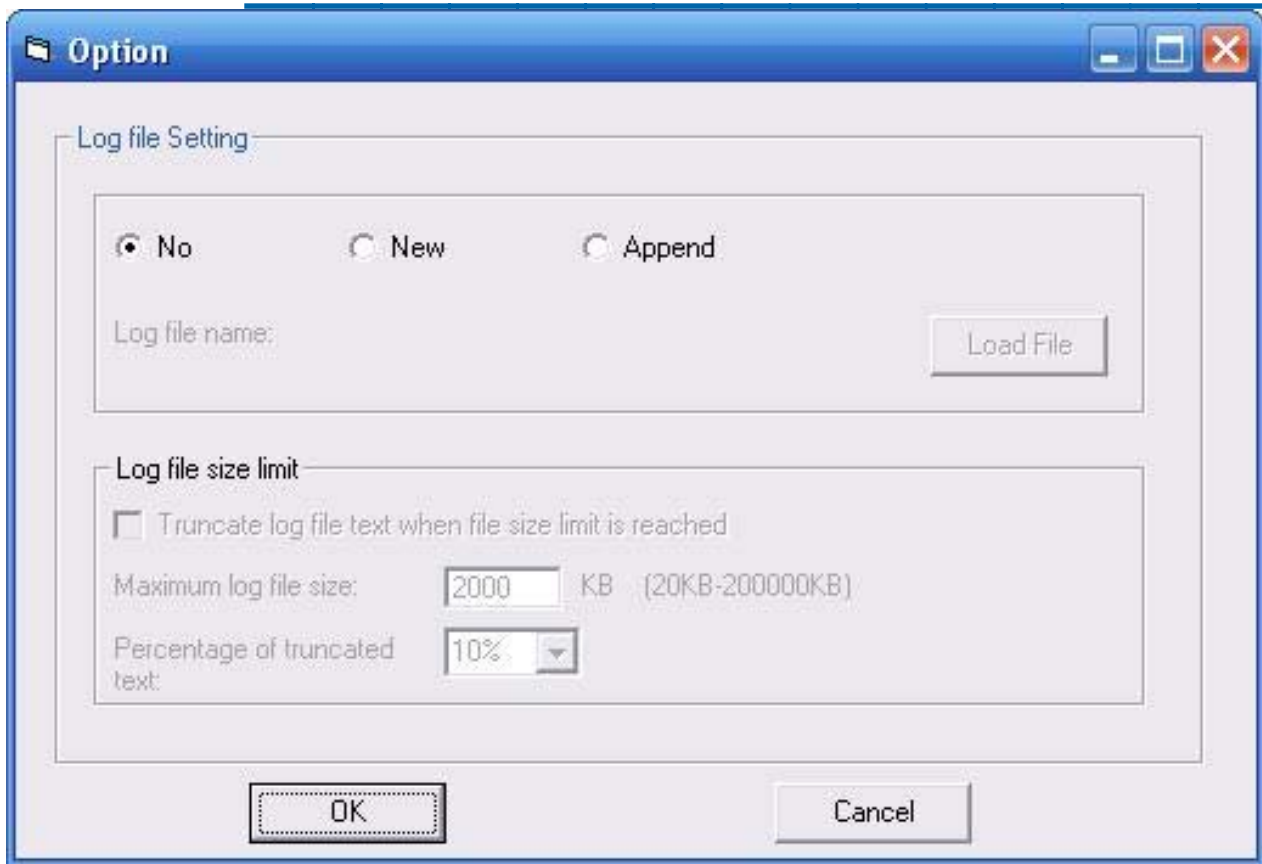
Option

Log file Setting

No New Append

Log file name: Load File

Log file size limit

Truncate log file text when file size limit is reached

Maximum log file size: 2000 KB (20KB-200000KB)

Percentage of truncated text: 10%

OK Cancel